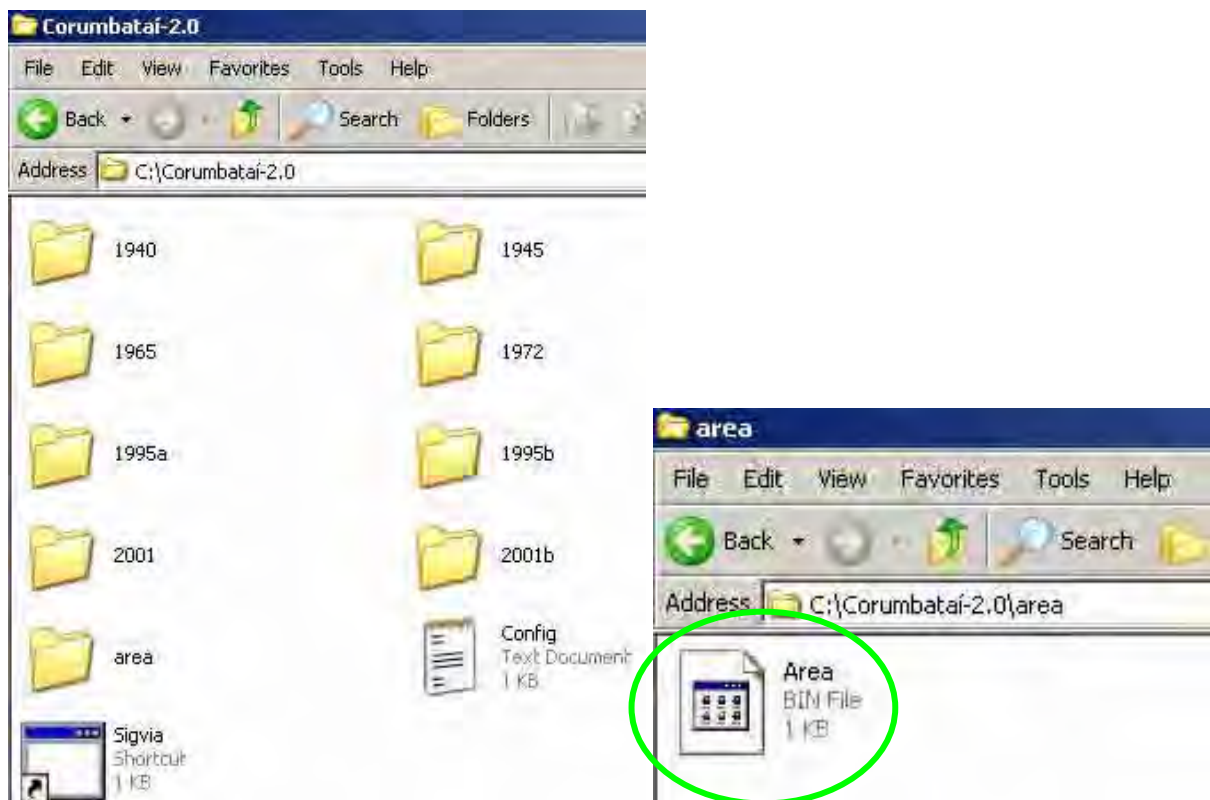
Corumbataí-2.0

File Edit View Favorites Tools Help

Back Search Folders

Address C:\Corumbataí-2.0

1940

1945

1965

1972

1995a

1995b

2001

2001b

area

Config
Text Document
1 KB

Sigvia
Shortcut
1 KB

area

File Edit View Favorites Tools Help

Back Search

Address C:\Corumbataí-2.0\area

Area
BIN File
1 KB